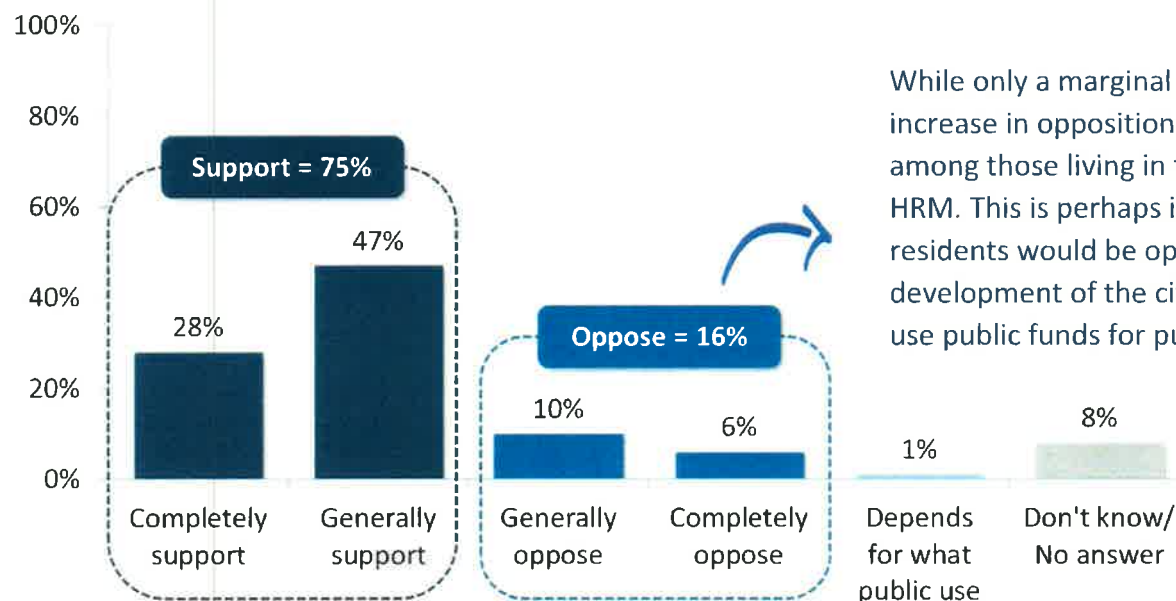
100%
80%
60%
40%
20%
0%

Support = 75%

28%
47%

Oppose = 16%

10%
6%
1%
8%

Completely support
Generally support
Generally oppose
Completely oppose
Depends for what public use
Don't know/ No answer

While only a marginal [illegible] increase in opposition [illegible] among those living in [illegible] HRM. This is perhaps i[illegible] residents would be op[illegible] development of the ci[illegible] use public funds for pu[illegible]